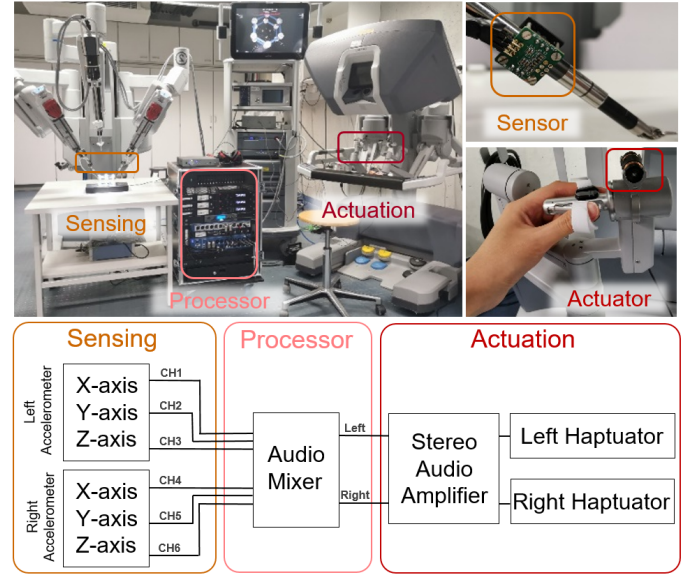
Sensing

Processor

Actuation

Sensor

Actuator

Sensing

Processor

Actuation

Left Accelerometer

X-axis
Y-axis
Z-axis

CH1
CH2
CH3

Right Accelerometer

X-axis
Y-axis
Z-axis

CH4
CH5
CH6

Audio Mixer

Left
Right

Stereo Audio Amplifier

Left Haptuator

Right Haptuator